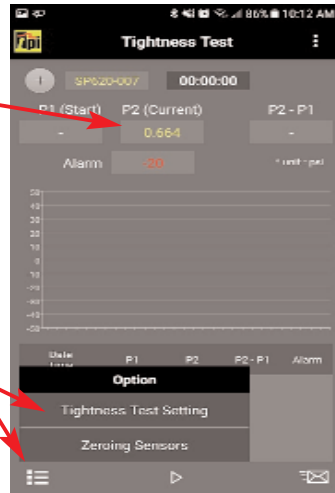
86% 10:12 AM

TPI

Tightness Test

SP620-007

00:00:00

P1 (Start)

P2 (Current)

P2 - P1

-

0.664

-

Alarm

200

* unit : psi

50
40
30
20
10
0
-10
-20
-30
-40
-50

Date time

P1

P2

P2 - P1

Alarm

Option

Tightness Test Setting

Zeroing Sensors